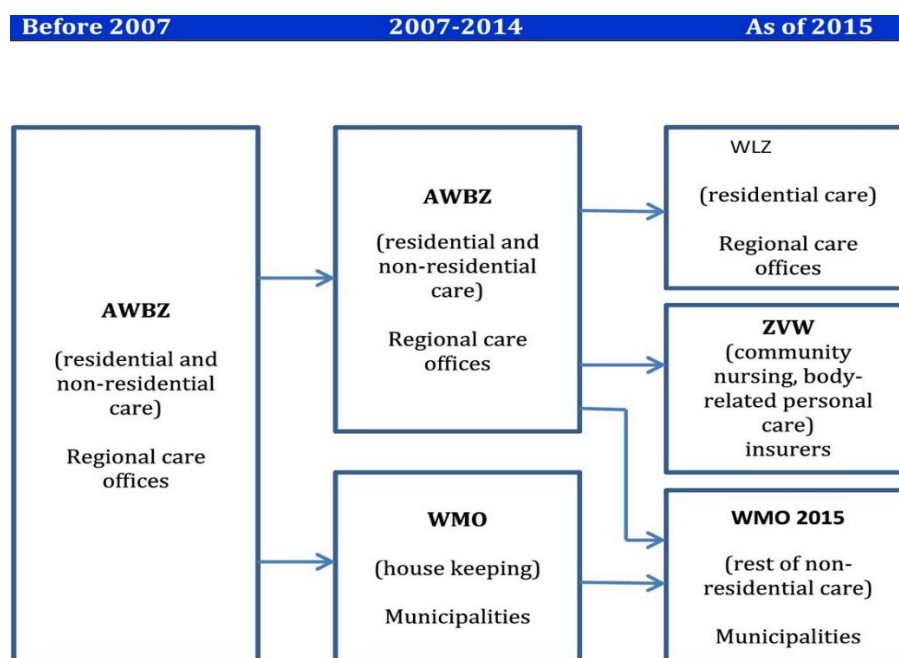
Before 2007

2007-2014

As of 2015

AWBZ

(residential and non-residential care)

Regional care offices

AWBZ

(residential and non-residential care)

Regional care offices

WMO

(house keeping)

Municipalities

WLZ

(residential care)

Regional care offices

ZVW

(community nursing, body-related personal care)

insurers

WMO 2015

(rest of non-residential care)

Municipalities